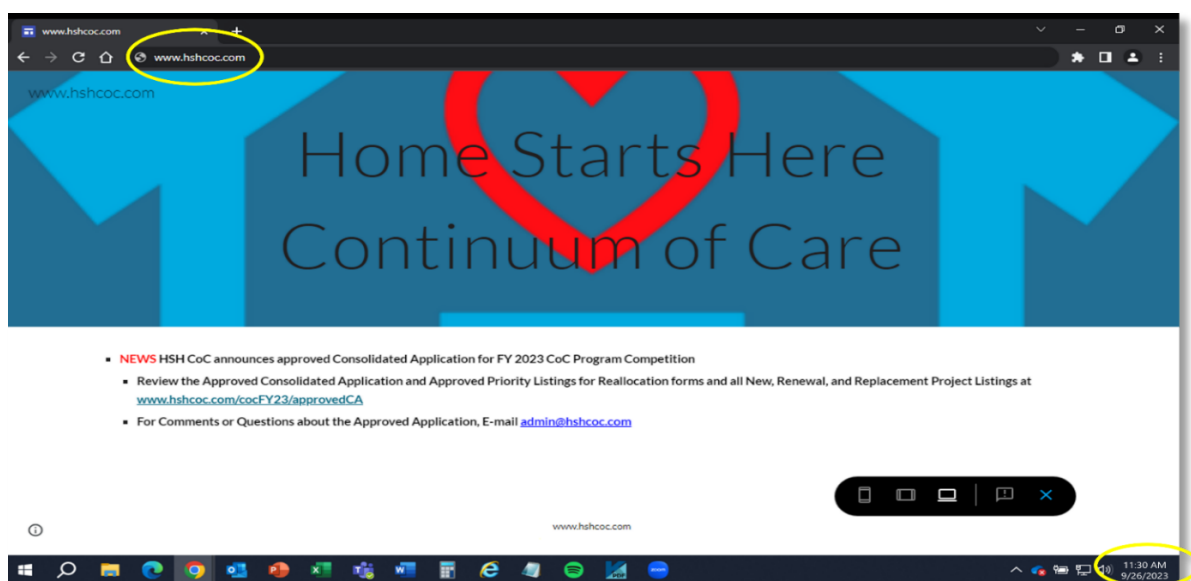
www.hshcoc.com

www.hshcoc.com

www.hshcoc.com

Home Starts Here
Continuum of Care

- NEWS HSH CoC announces approved Consolidated Application for FY 2023 CoC Program Competition
  - Review the Approved Consolidated Application and Approved Priority Listings for Reallocation forms and all New, Renewal, and Replacement Project Listings at www.hshcoc.com/cocFY23/approvedCA
  - For Comments or Questions about the Approved Application, E-mail admin@hshcoc.com

www.hshcoc.com

11:30 AM
9/26/2023